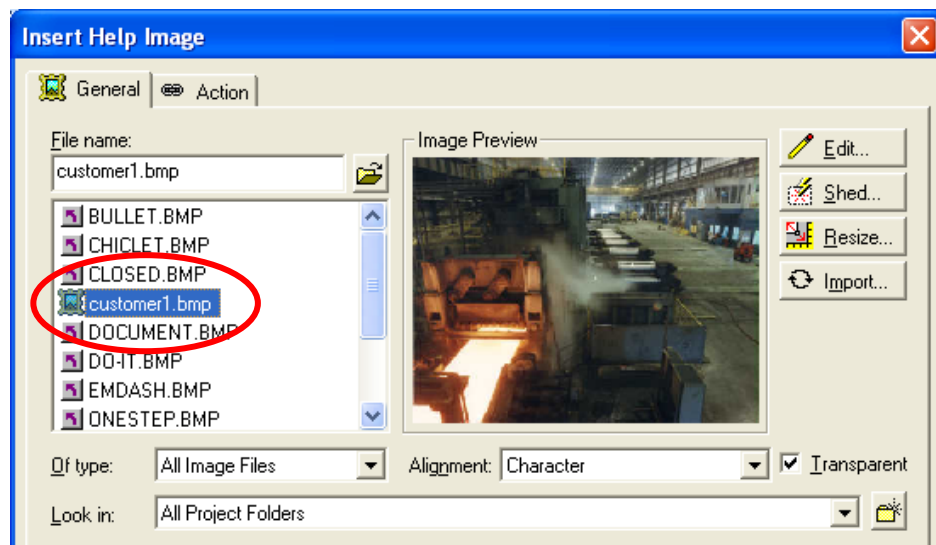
Insert Help Image

General

Action

File name:

customer1.bmp

BULLET.BMP
CHICLET.BMP
CLOSED.BMP
customer1.bmp
DOCUMENT.BMP
DO-IT.BMP
EMDASH.BMP
ONESTEP.BMP

Image Preview

Edit...

Shed...

Resize...

Import...

Of type:

All Image Files

Alignment:

Character

Transparent

Look in:

All Project Folders